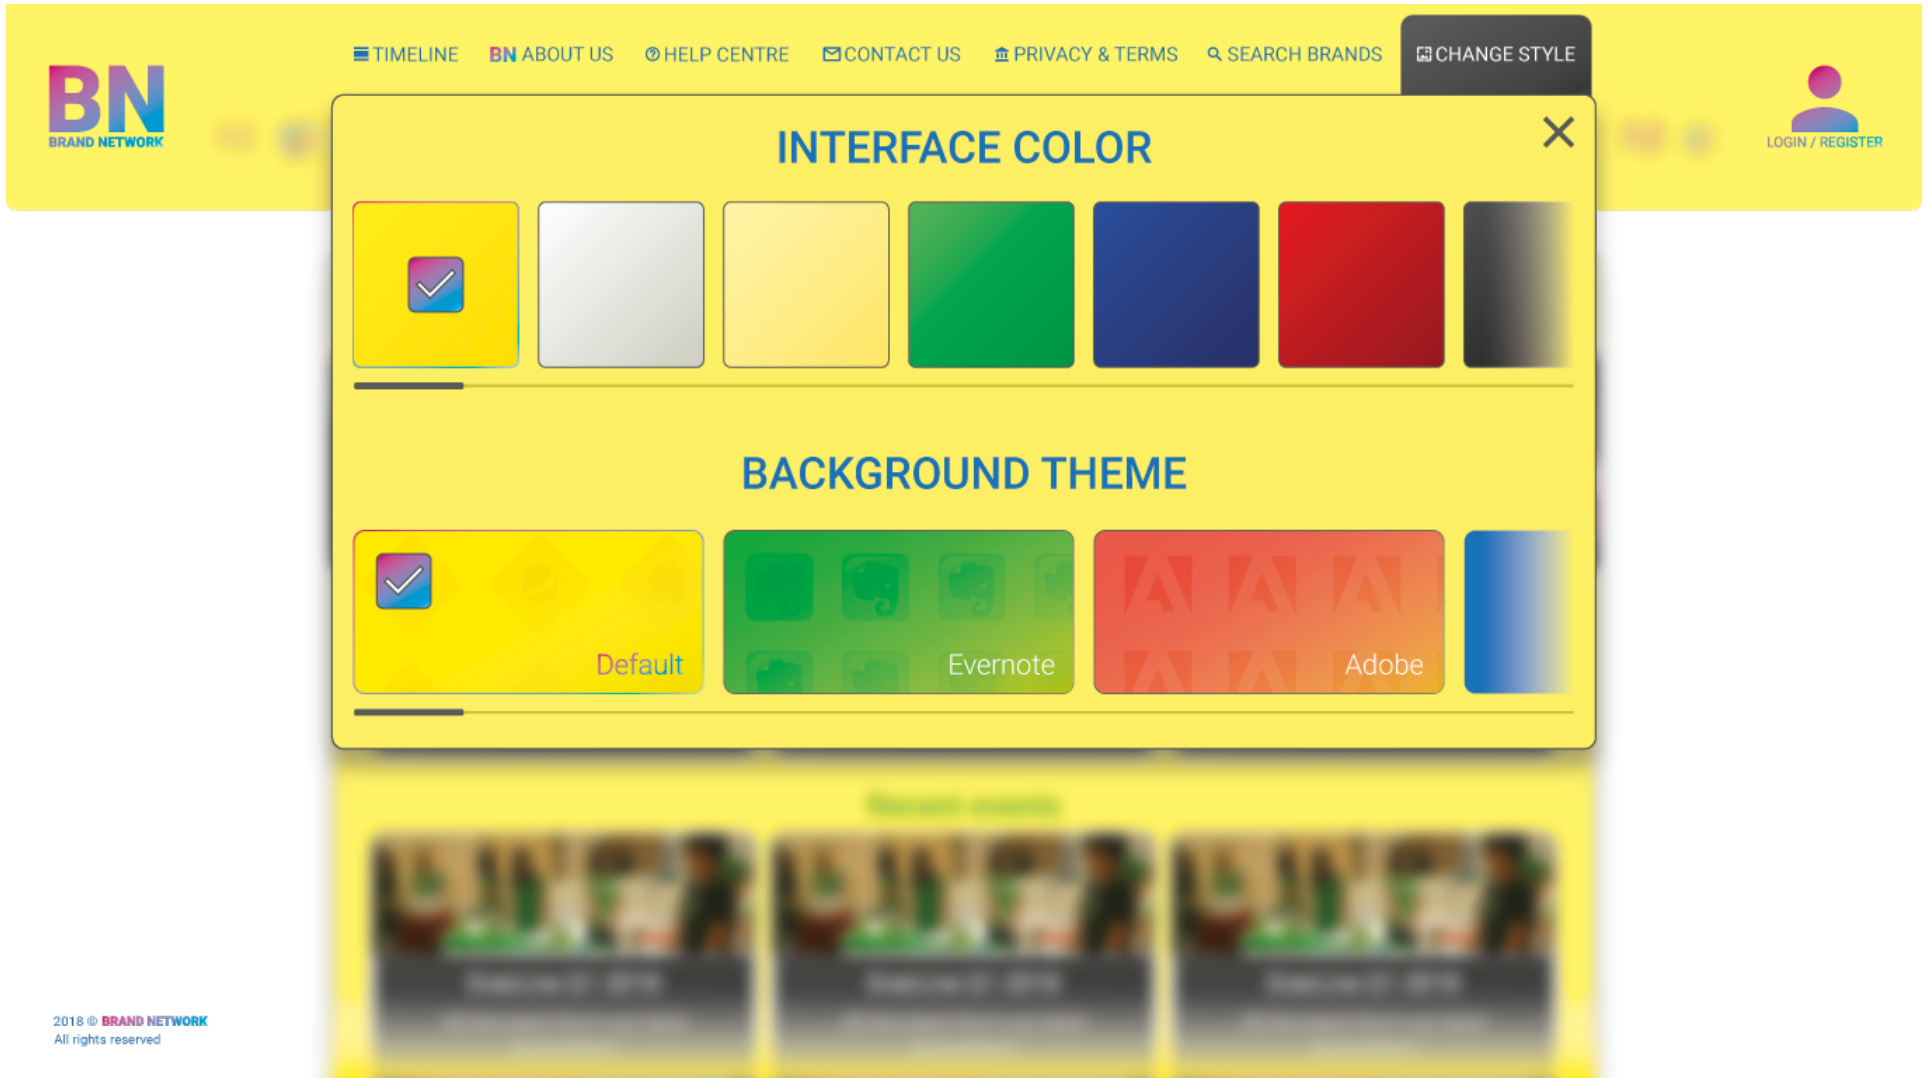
BN
BRAND NETWORK

TIMELINE BN ABOUT US HELP CENTRE CONTACT US PRIVACY & TERMS SEARCH BRANDS CHANGE STYLE

LOGIN / REGISTER

INTERFACE COLOR

BACKGROUND THEME

Default
Evernote
Adobe

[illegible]

2018 © BRAND NETWORK
All rights reserved